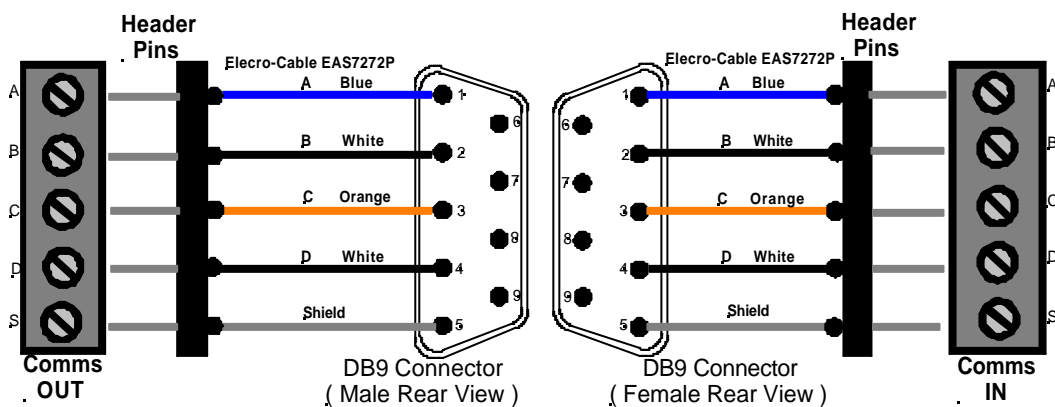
Header Pins

Elecro-Cable EAS7272P

A
B
C
D
S

A Blue
B White
C Orange
D White
Shield

1
2
3
4
5
6
7
8
9

Comms OUT

DB9 Connector
( Male Rear View )

Header Pins

Elecro-Cable EAS7272P

1
2
3
4
5
6
7
8
9

A Blue
B White
C Orange
D White
Shield

A
B
C
D
S

DB9 Connector
( Female Rear View )

Comms IN